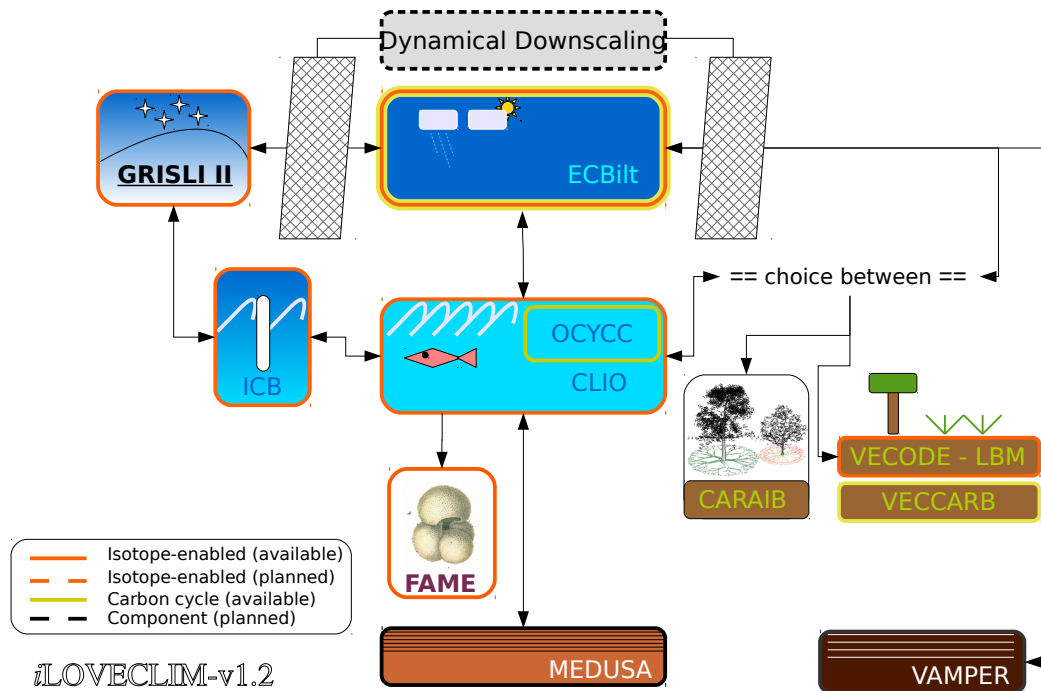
Dynamical Downscaling

GRISLI II

ECBilt

== choice between ==

ICB

OCYCC

CLIO

CARAIB

VECODE - LBM

VECCARB

FAME

Isotope-enabled (available)
Isotope-enabled (planned)
Carbon cycle (available)
Component (planned)

iLOVECLIM-v1.2

MEDUSA

VAMPER